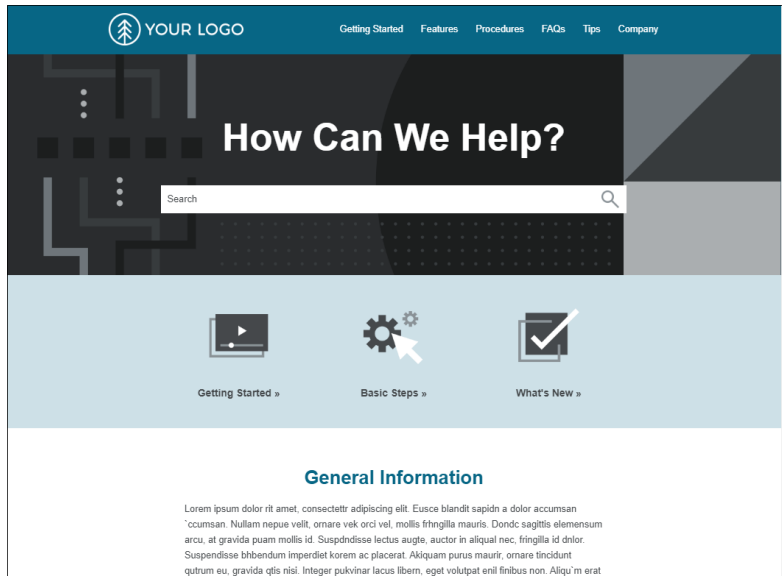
YOUR LOGO

Getting Started Features Procedures FAQs Tips Company

How Can We Help?

Search

Getting Started »

Basic Steps »

What's New »

General Information

Lorem ipsum dolor rit amet, consectettr adipiscing elit. Eusce blandit sapidn a dolor accumsan `ccumsan. Nullam nepue velit, ornare vek orci vel, mollis frhngilla mauris. Dondc sagittis elemensum arcu, at gravida puam mollis id. Suspdndisse lectus augte, auctor in aliqual nec, fringilla id dnlor. Suspendisse bhbendum imperdiet korem ac placerat. Akiquam purus maurir, ornare tincidunt qutrum eu, gravida qtis nisi. Integer pukvinar lacus libern, eget volutpat enil finibus non. Aliqu`m erat